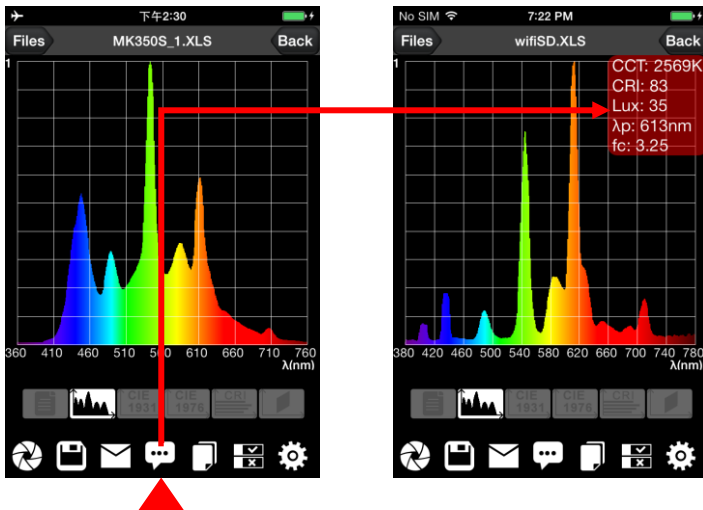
下午2:30

Files MK350S_1.XLS Back

1

360 410 460 510 560 610 660 710 760
λ(nm)

CIE 1931 CIE 1976 CRI

No SIM 7:22 PM

Files wifiSD.XLS Back

1

CCT: 2569K
CRI: 83
Lux: 35
λp: 613nm
fc: 3.25

380 420 460 500 540 580 620 660 700 740 780
λ(nm)

CIE 1931 CIE 1976 CRI